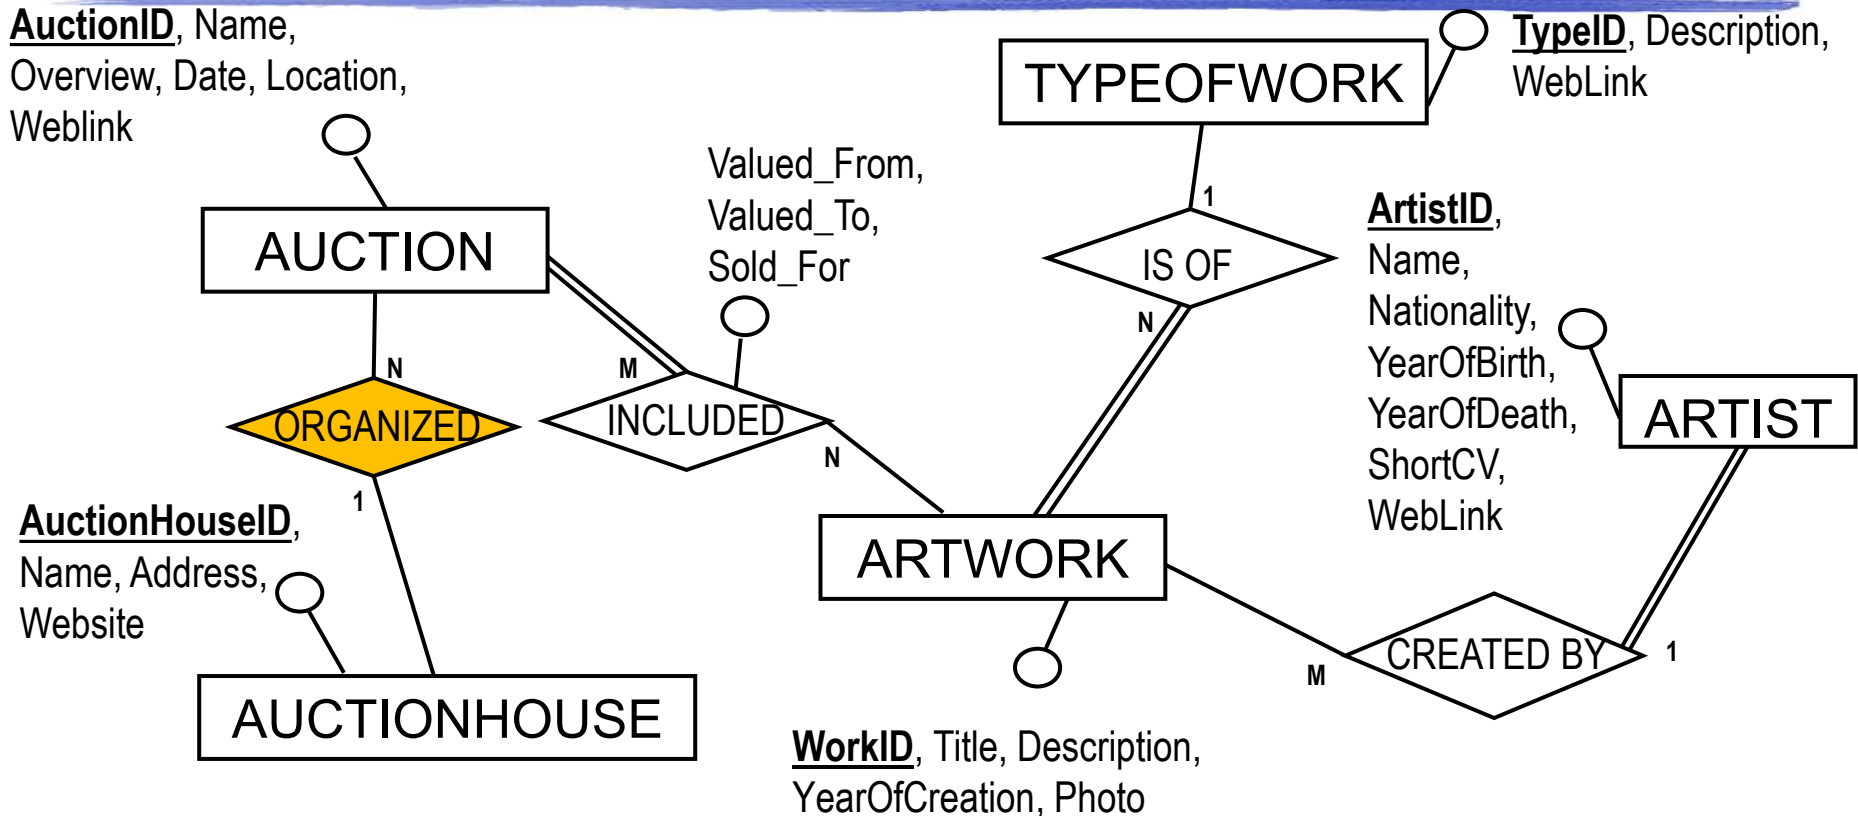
AuctionID, Name, Overview, Date, Location, Weblink

TYPEOFWORK

TypeID, Description, WebLink

Valued_From, Valued_To, Sold_For

AUCTION

1

IS OF

ArtistID, Name, Nationality, YearOfBirth, YearOfDeath, ShortCV, WebLink

N

N

M

ORGANIZED

INCLUDED

ARTIST

N

1

AuctionHouseID, Name, Address, Website

ARTWORK

CREATED BY

1

M

AUCTIONHOUSE

WorkID, Title, Description, YearOfCreation, Photo